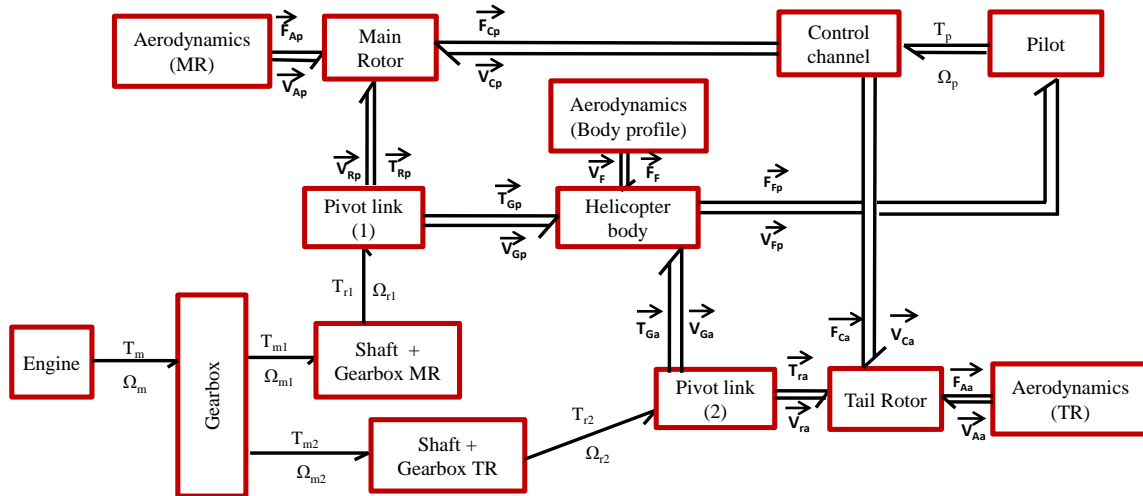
Aerodynamics (MR)

$\vec{F}_{Ap}$

$\vec{V}_{Ap}$

Main Rotor

$\vec{F}_{Cp}$

$\vec{V}_{Cp}$

Control channel

$T_p$

$\Omega_p$

Pilot

Aerodynamics (Body profile)

$\vec{V}_{Rp}$

$\vec{T}_{Rp}$

$\vec{V}_F$

$\vec{F}_F$

$\vec{F}_{Fp}$

Pivot link (1)

$\vec{T}_{Gp}$

$\vec{V}_{Gp}$

Helicopter body

$\vec{V}_{Fp}$

$T_{r1}$

$\Omega_{r1}$

Engine

$T_m$

$\Omega_m$

Gearbox

$T_{m1}$

$\Omega_{m1}$

Shaft + Gearbox MR

$\vec{T}_{Ga}$

$\vec{V}_{Ga}$

$\vec{F}_{Ca}$

$\vec{V}_{Ca}$

Pivot link (2)

$\vec{T}_{ra}$

$\vec{V}_{ra}$

Tail Rotor

$\vec{F}_{Aa}$

$\vec{V}_{Aa}$

Aerodynamics (TR)

$T_{m2}$

$\Omega_{m2}$

Shaft + Gearbox TR

$T_{r2}$

$\Omega_{r2}$